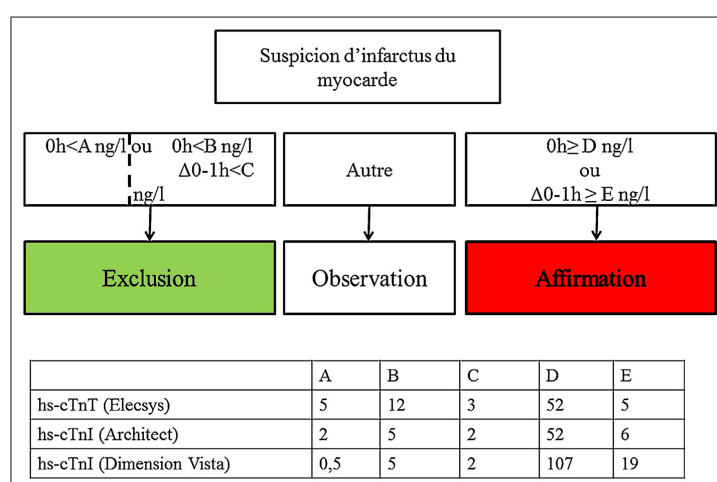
Suspicion d’infarctus du myocarde

0h<A ng/l ou 0h<B ng/l $\Delta$0-1h<C ng/l

Autre

0h≥ D ng/l
ou
$\Delta$0-1h ≥ E ng/l

Exclusion

Observation

Affirmation

| | A | B | C | D | E |
|---|---|---|---|---|---|
| hs-cTnT (Elecsys) | 5 | 12 | 3 | 52 | 5 |
| hs-cTnI (Architect) | 2 | 5 | 2 | 52 | 6 |
| hs-cTnI (Dimension Vista) | 0,5 | 5 | 2 | 107 | 19 |